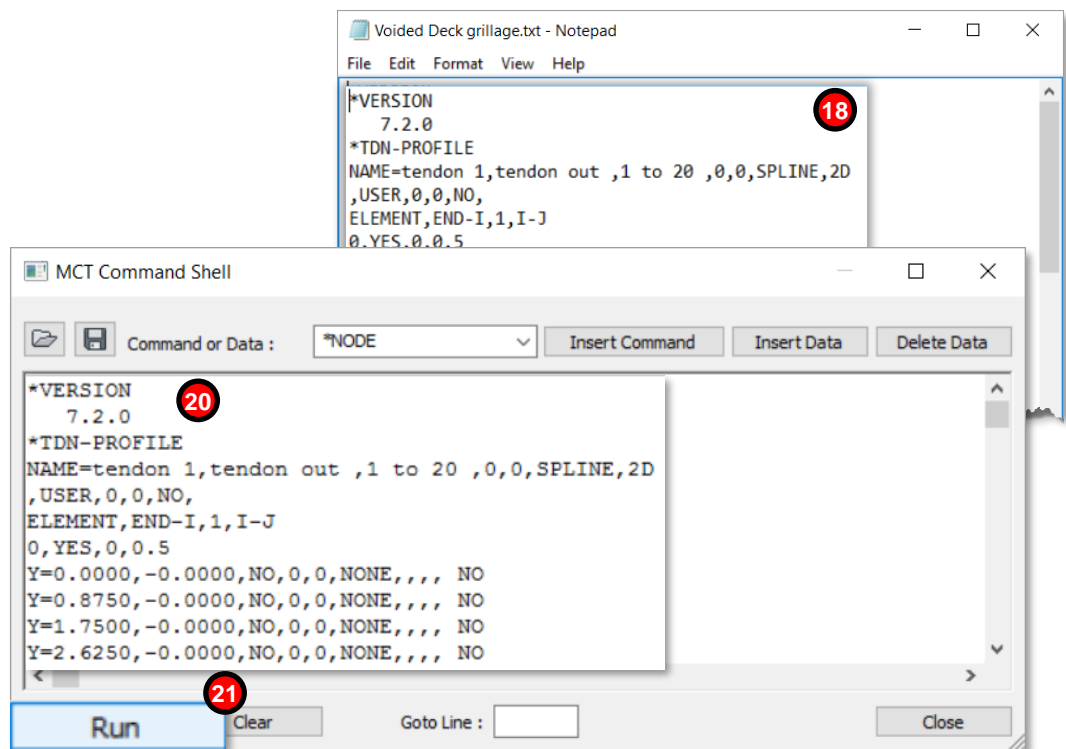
Voided Deck grillage.txt - Notepad

File Edit Format View Help

*VERSION
7.2.0
*TDN-PROFILE
NAME=tendon 1,tendon out ,1 to 20 ,0,0,SPLINE,2D
,USER,0,0,NO,
ELEMENT,END-I,1,I-J
0,YES,0,0.5

18

MCT Command Shell

Command or Data :
*NODE
Insert Command
Insert Data
Delete Data

*VERSION
7.2.0
*TDN-PROFILE
NAME=tendon 1,tendon out ,1 to 20 ,0,0,SPLINE,2D
,USER,0,0,NO,
ELEMENT,END-I,1,I-J
0,YES,0,0.5
Y=0.0000,-0.0000,NO,0,0,NONE,,,, NO
Y=0.8750,-0.0000,NO,0,0,NONE,,,, NO
Y=1.7500,-0.0000,NO,0,0,NONE,,,, NO
Y=2.6250,-0.0000,NO,0,0,NONE,,,, NO

20

21

Run
Clear
Goto Line :
Close